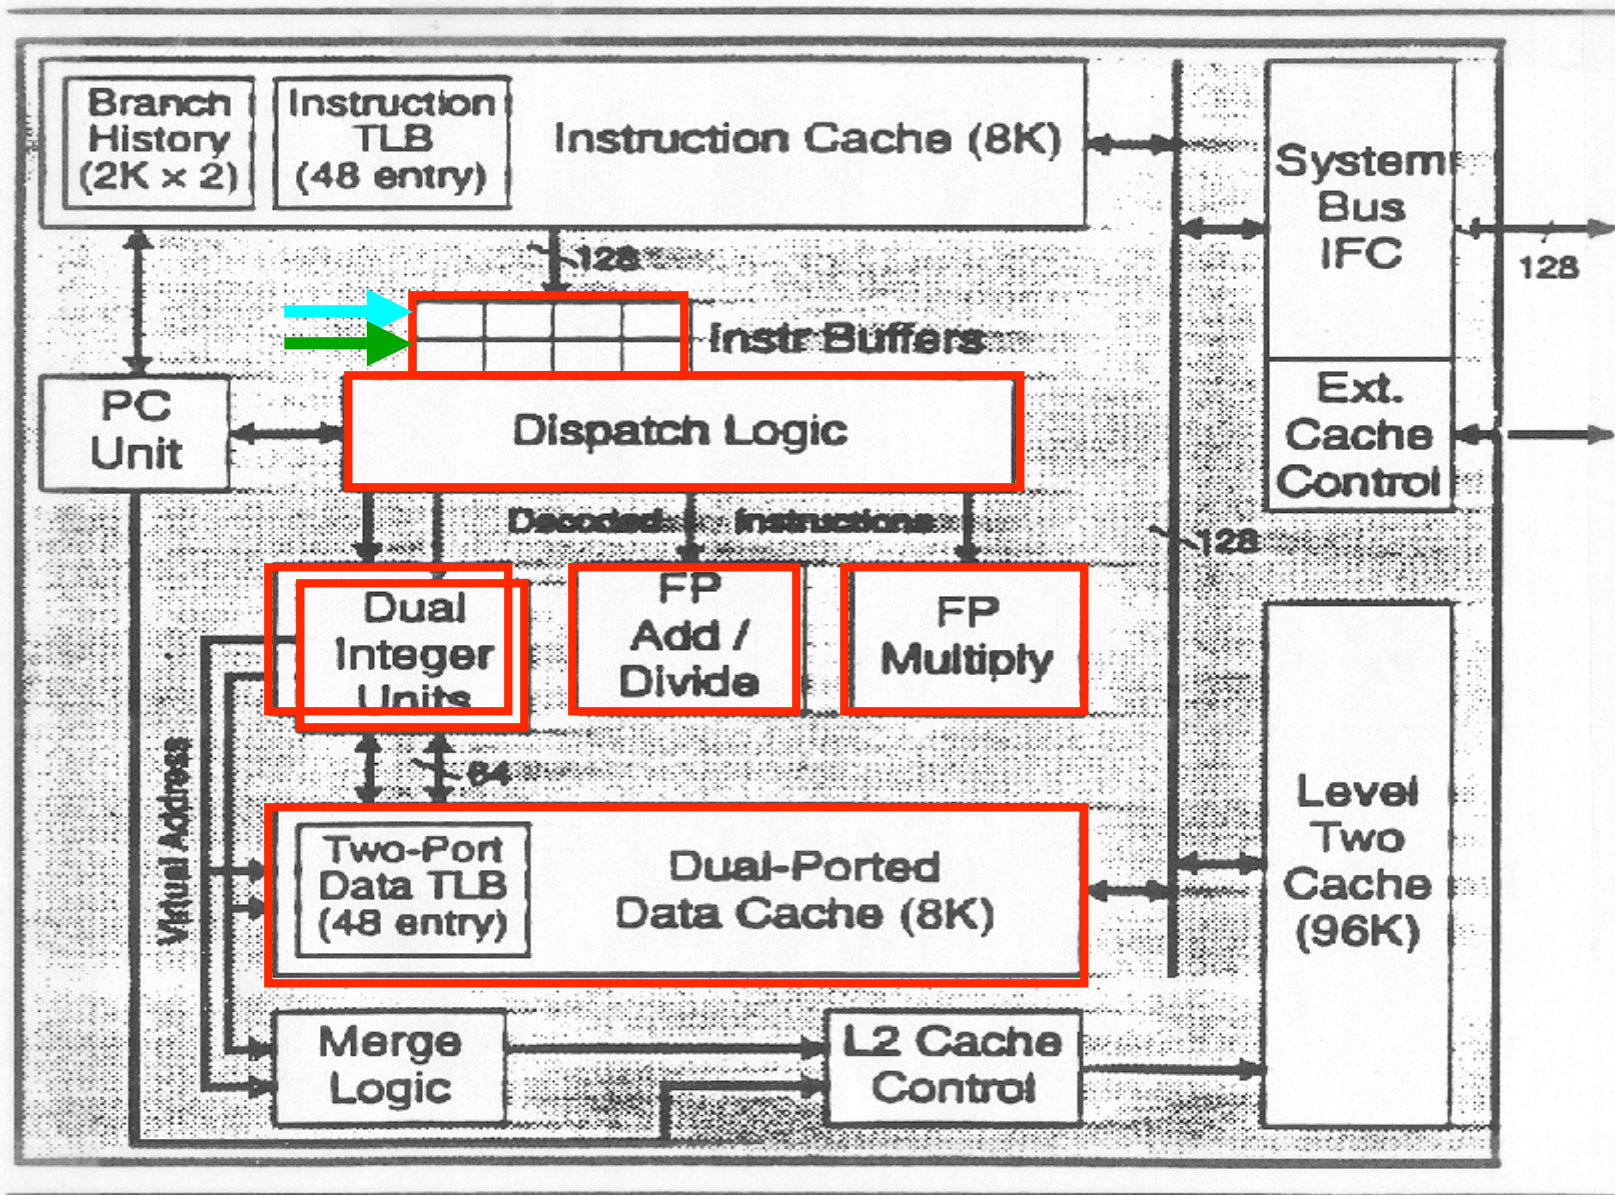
Branch History (2K × 2)

Instruction TLB (48 entry)

Instruction Cache (8K)

System Bus IFC

128

128

Instr Buffers

PC Unit

Dispatch Logic

Ext. Cache Control

Decoded Instructions

128

Dual Integer Units

FP Add / Divide

FP Multiply

64

Virtual Address

Two-Port Data TLB (48 entry)

Dual-Ported Data Cache (8K)

Level Two Cache (96K)

Merge Logic

L2 Cache Control